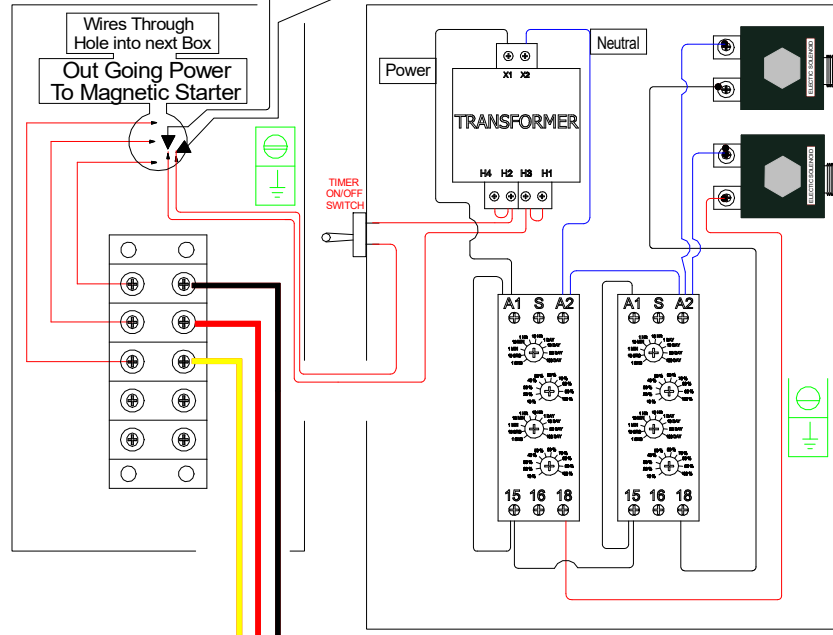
Wires Through
Hole into next Box

Out Going Power
To Magnetic Starter

Power

Neutral

X1 X2

TRANSFORMER

H4 H2 H3 H1

TIMER
ON/OFF
SWITCH

ELECTRIC SOLENOID

ELECTRIC SOLENOID

A1 S A2

A1 S A2

15 16 18

15 16 18